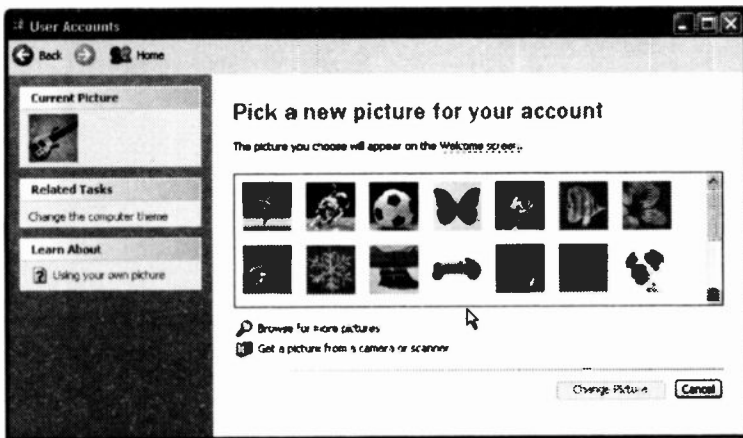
User Accounts

Back Home

Current Picture

Related Tasks

Change the computer theme

Learn About

Using your own picture

Pick a new picture for your account

The picture you choose will appear on the Welcome screen.

Browse for more pictures

Get a picture from a camera or scanner

Change Picture

Cancel